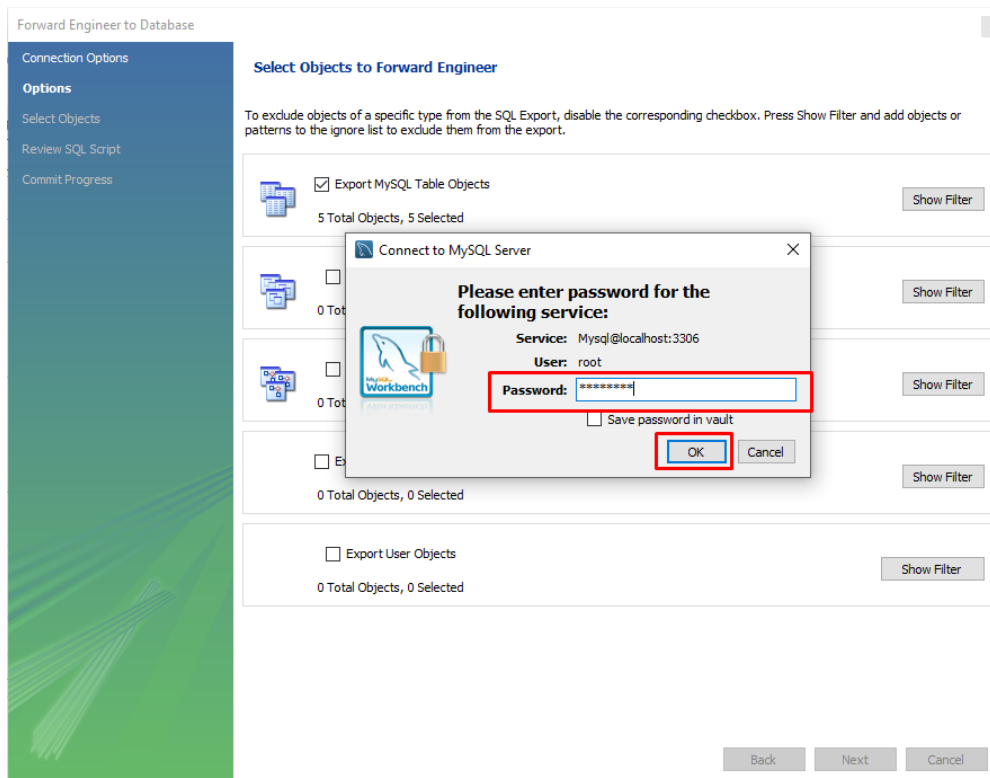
Forward Engineer to Database

Connection Options
Options
Select Objects
Review SQL Script
Commit Progress

Select Objects to Forward Engineer

To exclude objects of a specific type from the SQL Export, disable the corresponding checkbox. Press Show Filter and add objects or patterns to the ignore list to exclude them from the export.

Export MySQL Table Objects
5 Total Objects, 5 Selected
Show Filter

0 Tot
Show Filter

0 Tot
Show Filter

Ex
0 Total Objects, 0 Selected
Show Filter

Export User Objects
0 Total Objects, 0 Selected
Show Filter

Connect to MySQL Server

Please enter password for the following service:
MySQL Workbench
Service: Mysql@localhost:3306
User: root
Password: ********
Save password in vault
OK
Cancel

Back
Next
Cancel